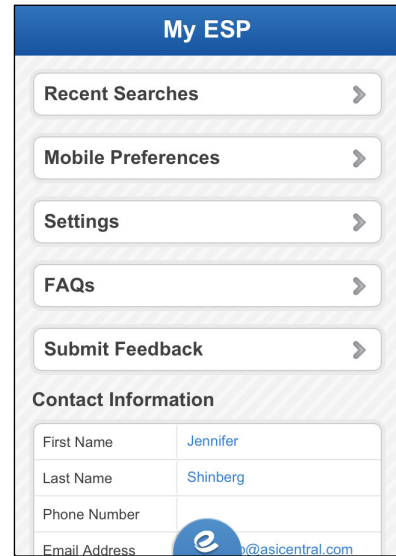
My ESP

Recent Searches

Mobile Preferences

Settings

FAQs

Submit Feedback

Contact Information

| First Name | Jennifer |
|---|---|
| Last Name | Shinberg |
| Phone Number | |
| Email Address | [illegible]@asicentral.com |

e